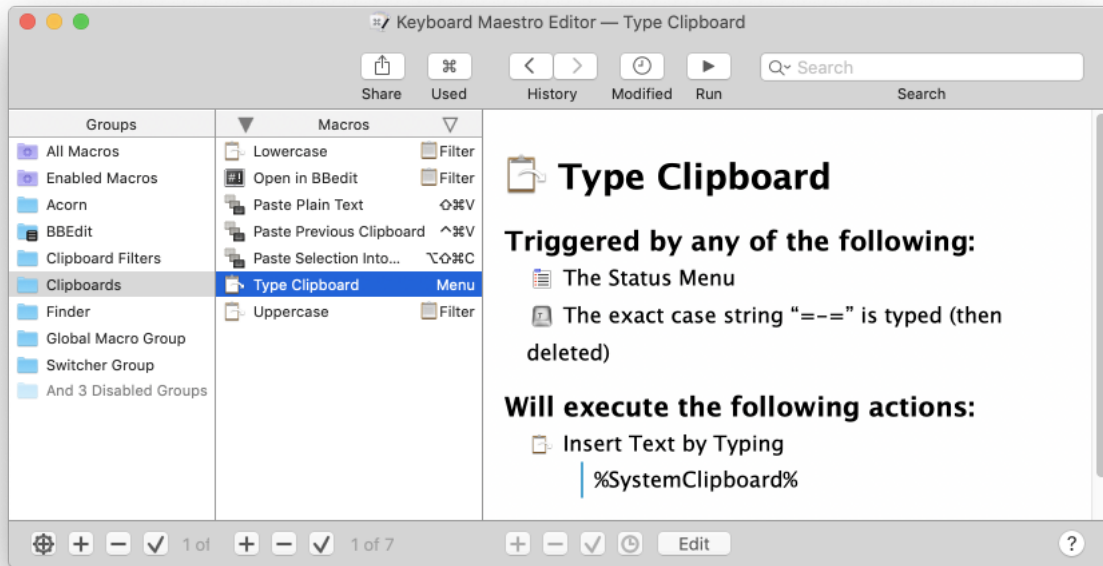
Keyboard Maestro Editor — Type Clipboard

Share Used History Modified Run Search

Search

Groups
All Macros
Enabled Macros
Acorn
BBEdit
Clipboard Filters
Clipboards
Finder
Global Macro Group
Switcher Group
And 3 Disabled Groups

Macros
Lowercase Filter
Open in BBedit Filter
Paste Plain Text ⇧⌘V
Paste Previous Clipboard ^⌘V
Paste Selection Into... ⌥⇧⌘C
Type Clipboard Menu
Uppercase Filter

Type Clipboard

Triggered by any of the following:
The Status Menu
The exact case string "=-=" is typed (then deleted)

Will execute the following actions:
Insert Text by Typing
%SystemClipboard%

1 of 1 of 7 Edit ?